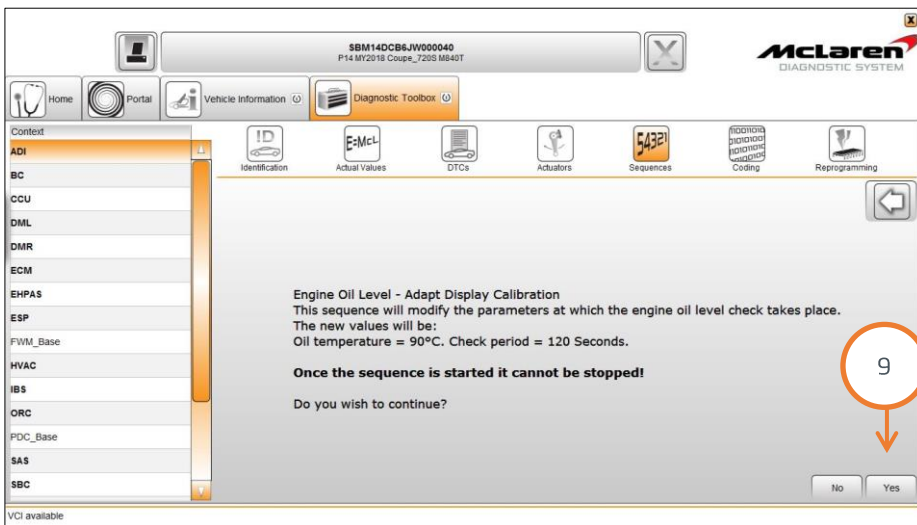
SBM14DCB6JW000040
P14 MY2018 Coupe_720S M840T

McLaren
DIAGNOSTIC SYSTEM

Home
Portal
Vehicle Information
Diagnostic Toolbox

Context
ADI
BC
CCU
DML
DMR
ECM
EHPAS
ESP
FWM_Base
HVAC
IBS
ORC
PDC_Base
SAS
SBC

ID
Identification
E=McL
Actual Values
DTCs
Actuators
54321
Sequences
Coding
Reprogramming

Engine Oil Level - Adapt Display Calibration
This sequence will modify the parameters at which the engine oil level check takes place.
The new values will be:
Oil temperature = 90°C. Check period = 120 Seconds.

Once the sequence is started it cannot be stopped!

Do you wish to continue?

9

No
Yes

VCI available